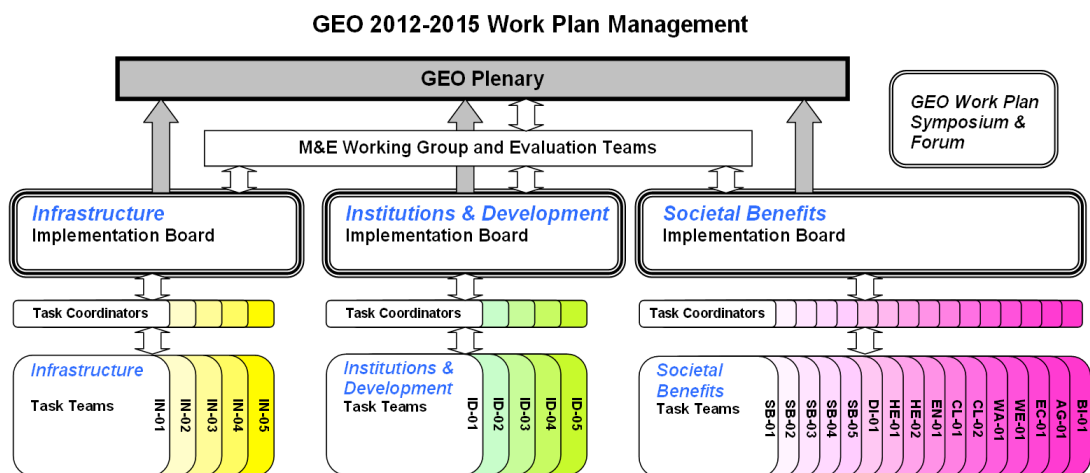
GEO 2012-2015 Work Plan Management

GEO Plenary

GEO Work Plan Symposium & Forum

M&E Working Group and Evaluation Teams

Infrastructure
Implementation Board

Institutions & Development
Implementation Board

Societal Benefits
Implementation Board

Task Coordinators

Task Coordinators

Task Coordinators

Infrastructure
Task Teams

IN-01 IN-02 IN-03 IN-04 IN-05

Institutions & Development
Task Teams

ID-01 ID-02 ID-03 ID-04 ID-05

Societal Benefits
Task Teams

SB-01 SB-02 SB-03 SB-04 SB-05 DI-01 HE-01 HE-02 EN-01 CL-01 CL-02 WA-01 WE-01 EC-01 AG-01 BI-01